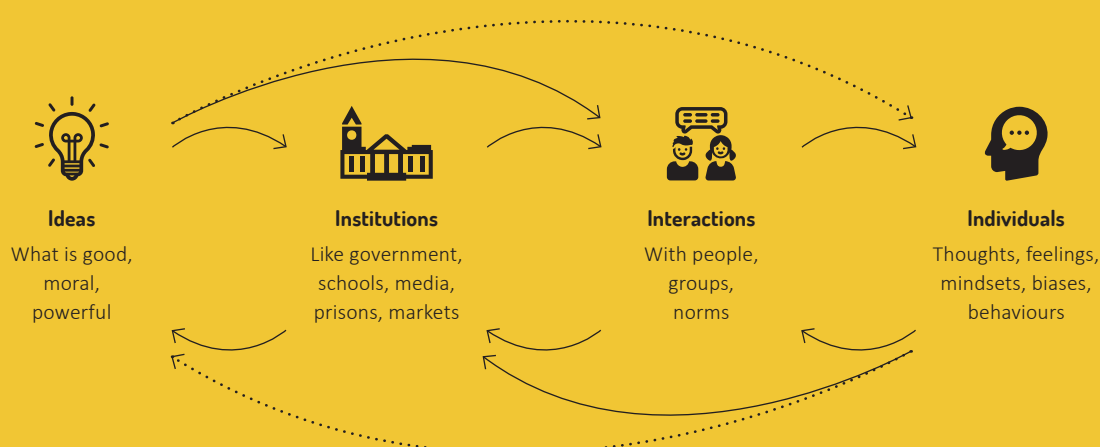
Ideas
What is good, moral, powerful

Institutions
Like government, schools, media, prisons, markets

Interactions
With people, groups, norms

Individuals
Thoughts, feelings, mindsets, biases, behaviours